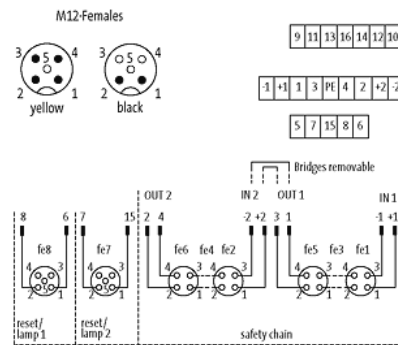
M12-Females

3 5 4
2 1
yellow

3 5 4
2 1
black

| 9 | 11 | 13 | 16 | 14 | 12 | 10 |
|---|---|---|---|---|---|---|

| -1 | +1 | 1 | 3 | PE | 4 | 2 | +2 | -2 |
|---|---|---|---|---|---|---|---|---|

| 5 | 7 | 15 | 8 | 6 |
|---|---|---|---|---|

Bridges removable

OUT 2 IN 2 OUT 1 IN 1

8 6 7 15 2 4 -2 +2 3 3 1 -1 +1

fe8 fe7 fe6 fe4 fe2 fe5 fe3 fe1

4 3 2 1 4 3 2 1 4 3 4 3 2 1 2 1 4 3 4 3 2 1 2 1

reset/ lamp 1

reset/ lamp 2

safety chain